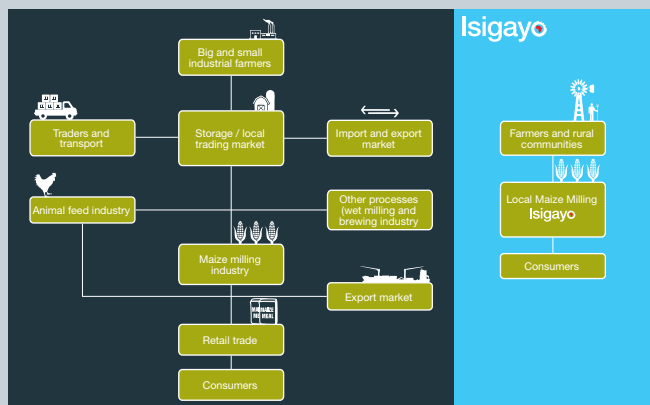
Isigayo

Big and small industrial farmers

Traders and transport

Storage / local trading market

Import and export market

Animal feed industry

Other processes (wet milling and brewing industry

Maize milling industry

Export market

MAIZE MEAL

Retail trade

Consumers

Farmers and rural communities

Local Maize Milling Isigayo

Consumers